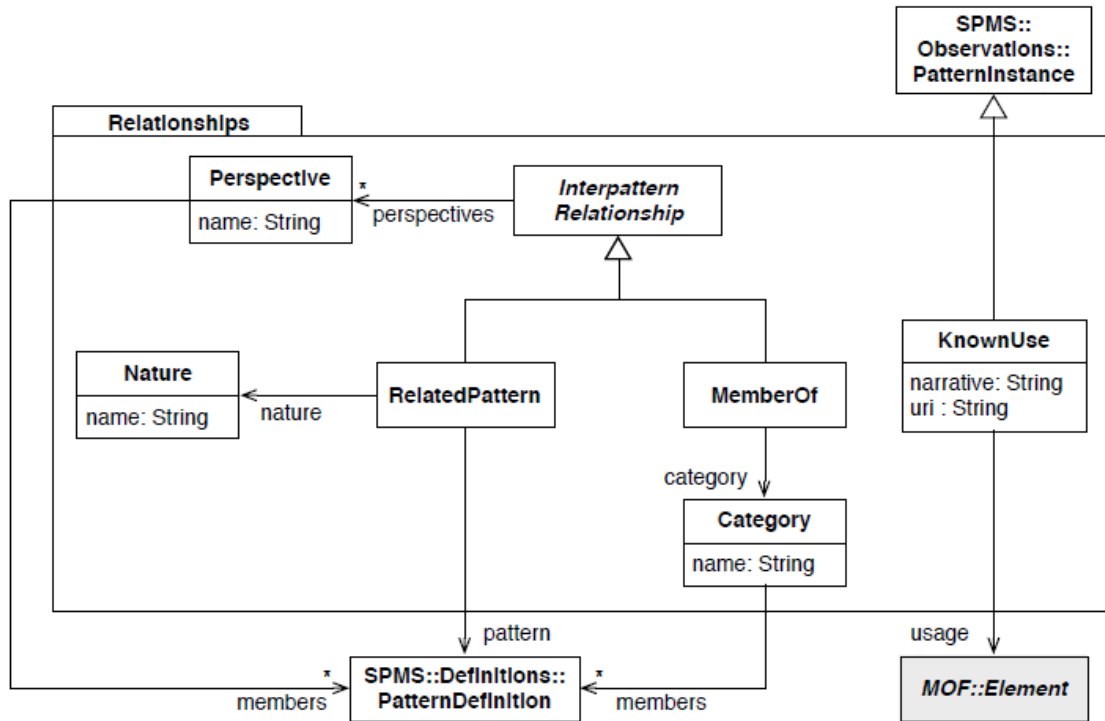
SPMS::
Observations::
PatternInstance

Relationships

Perspective
name: String

*
perspectives

Interpattern
Relationship

KnownUse
narrative: String
uri : String

Nature
name: String

nature

RelatedPattern

MemberOf

category

Category
name: String

pattern

usage

*
members

SPMS::Definitions::
PatternDefinition

*
members

MOF::Element